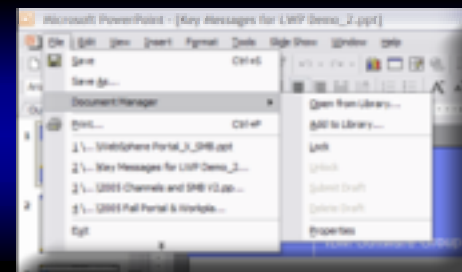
Microsoft PowerPoint - [Key Messages for LWP Demo_2.ppt]

File Edit View Insert Format Tools Slide Show Window Help

Save Ctrl+S
Save As...
Document Manager
Print... Ctrl+P
1 \... WebSphere Portal_Il_SMB.ppt
2 \... Key Messages for LWP Demo_2...
3 \... 12005 Channels and SMB V2.pp...
4 \... 12005 Fall Portal & Workple...
Exit

Open from Library...
Add to Library...
Lock
Unlock
Submit Draft
Delete Draft
Properties